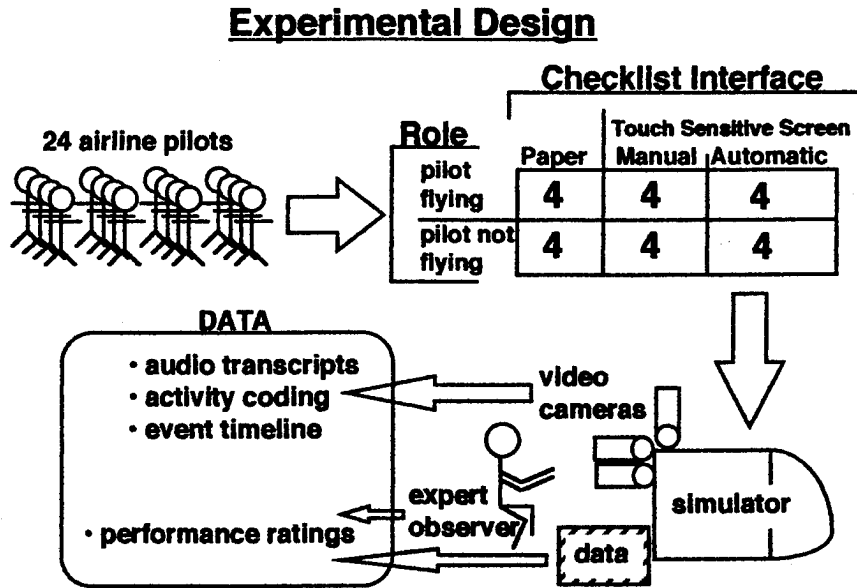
**Experimental Design**

24 airline pilots

Checklist Interface

| Role | Paper | Touch Sensitive Screen Manual | Touch Sensitive Screen Automatic |
|---|---|---|---|
| pilot flying | 4 | 4 | 4 |
| pilot not flying | 4 | 4 | 4 |

DATA

• audio transcripts
• activity coding
• event timeline

• performance ratings

video cameras

expert observer

simulator

data